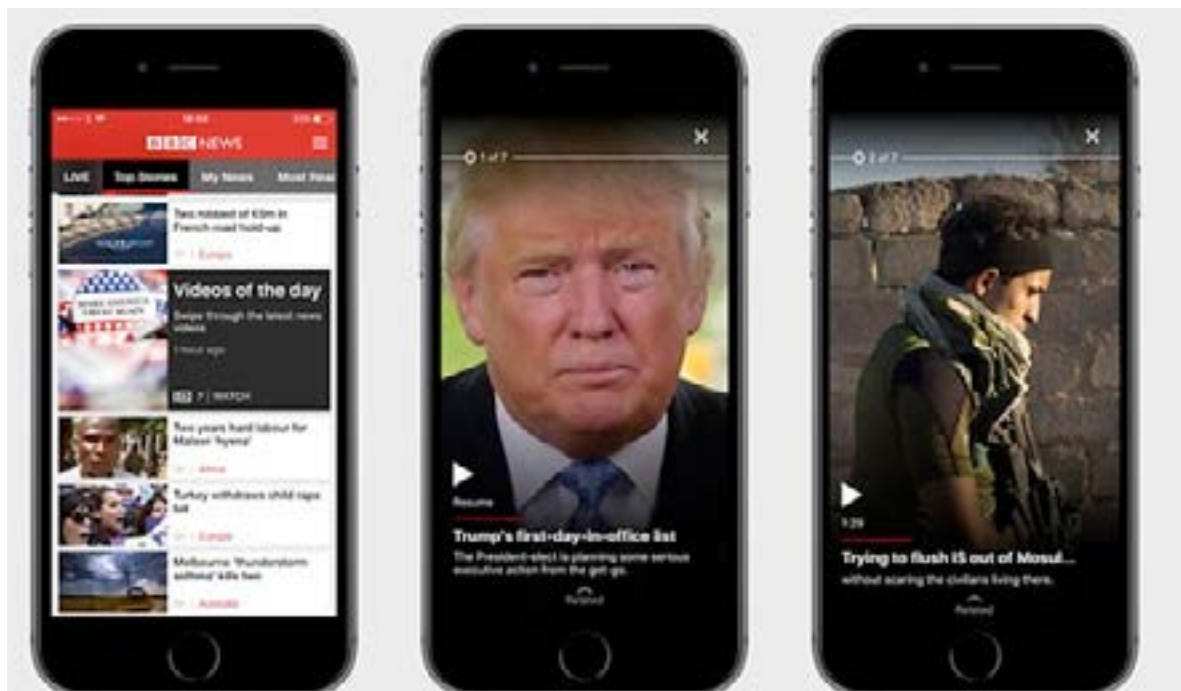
BBC NEWS

LIVE Top Stories My News Most Read

Two robbed of €3m in French road hold-up

Europe

Videos of the day

Swipe through the latest news videos

1 hour ago

7 | WATCH

Two years hard labour for Malawi 'hyena'

Africa

Turkey withdraws child rape bill

Europe

Melbourne 'thunderstorm asthma' kills two

Australia

1 of 7

Resume

Trump's first-day-in-office list

The President-elect is planning some serious executive action from the get go.

Related

2 of 7

1:29

Trying to flush IS out of Mosul...

without scaring the civilians living there.

Related